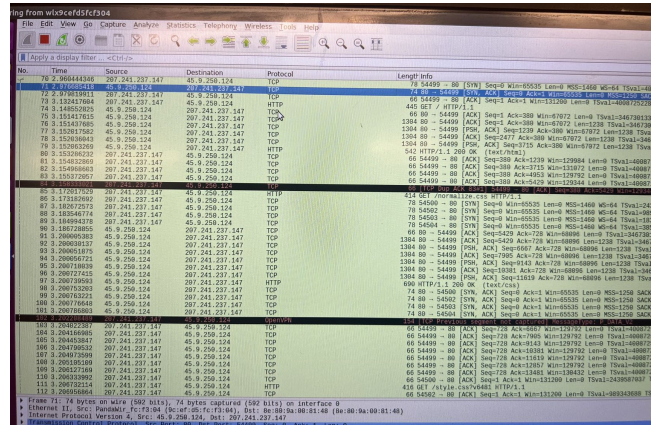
ring from wlx9cefd5fcf304

File Edit View Go Capture Analyze Statistics Telephony Wireless Tools Help

Apply a display filter ...

| No. | Time | Source | Destination | Protocol | Length Info |
|---|---|---|---|---|---|
| 70 | 2.960444346 | 207.241.237.147 | 45.9.250.124 | TCP | 78 54499 → 80 [SYN] Seq=0 Win=65535 Len=0 MSS=1460 WS=64 TSval= |
| 71 | 2.970085418 | 45.9.250.124 | 207.241.237.147 | TCP | 74 80 → 54499 [SYN, ACK] Seq=0 Ack=1 Win=65535 Len=0 MSS=1460 |
| 72 | 2.970119411 | 207.241.237.147 | 45.9.250.124 | TCP | 66 54499 → 80 [ACK] Seq=1 Ack=1 Win=131200 Len=0 TSval=400872 |
| 73 | 3.132417604 | 207.241.237.147 | 45.9.250.124 | HTTP | 445 GET / HTTP/1.1 |
| 74 | 3.148552025 | 45.9.250.124 | 207.241.237.147 | TCP | 66 80 → 54499 [ACK] Seq=1 Ack=380 Win=67072 Len=0 TSval=346730 |
| 75 | 3.151417615 | 45.9.250.124 | 207.241.237.147 | TCP | 1304 80 → 54499 [ACK] Seq=1 Ack=380 Win=67072 Len=1238 TSval=346730 |
| 76 | 3.151437605 | 45.9.250.124 | 207.241.237.147 | TCP | 1304 80 → 54499 [PSH, ACK] Seq=1239 Ack=380 Win=67072 Len=1238 TSval |
| 77 | 3.152017582 | 45.9.250.124 | 207.241.237.147 | TCP | 1304 80 → 54499 [ACK] Seq=2477 Ack=380 Win=67072 Len=1238 TSval=346 |
| 78 | 3.152036043 | 45.9.250.124 | 207.241.237.147 | TCP | 1304 80 → 54499 [PSH, ACK] Seq=3715 Ack=380 Win=67072 Len=1238 TSval |
| 79 | 3.152063260 | 45.9.250.124 | 207.241.237.147 | HTTP | 542 HTTP/1.1 200 OK (text/html) |
| 80 | 3.152086232 | 207.241.237.147 | 45.9.250.124 | TCP | 66 54499 → 80 [ACK] Seq=380 Ack=1239 Win=129984 Len=0 TSval=4 |
| 81 | 3.154832869 | 207.241.237.147 | 45.9.250.124 | TCP | 66 54499 → 80 [ACK] Seq=380 Ack=3715 Win=129792 Len=0 TSval=4 |
| 82 | 3.154966663 | 207.241.237.147 | 45.9.250.124 | TCP | 66 54499 → 80 [ACK] Seq=380 Ack=4953 Win=129792 Len=0 TSval=4 |
| 83 | 3.155372057 | 207.241.237.147 | 45.9.250.124 | TCP | 66 54499 → 80 [ACK] Seq=380 Ack=4929 Win=129344 Len=0 TSval=4 |
| 84 | 3.158331021 | 207.241.237.147 | 45.9.250.124 | TCP | 66 [TCP Dup ACK 83#1] 54499 → 80 [ACK] Seq=380 Ack=4929 Win=1 |
| 85 | 3.172017529 | 207.241.237.147 | 45.9.250.124 | HTTP | 414 GET /normalize.css HTTP/1.1 |
| 86 | 3.173182692 | 207.241.237.147 | 45.9.250.124 | TCP | 78 54500 → 80 [SYN] Seq=0 Win=65535 Len=0 MSS=1460 WS=64 TSval= |
| 87 | 3.182672573 | 207.241.237.147 | 45.9.250.124 | TCP | 78 54502 → 80 [SYN] Seq=0 Win=65535 Len=0 MSS=1460 WS=64 TSval= |
| 88 | 3.183546774 | 207.241.237.147 | 45.9.250.124 | TCP | 78 54503 → 80 [SYN] Seq=0 Win=65535 Len=0 MSS=1460 WS=64 TSval= |
| 89 | 3.184994378 | 207.241.237.147 | 45.9.250.124 | TCP | 78 54504 → 80 [SYN] Seq=0 Win=65535 Len=0 MSS=1460 WS=64 TSval= |
| 90 | 3.186728855 | 45.9.250.124 | 207.241.237.147 | TCP | 66 80 → 54499 [ACK] Seq=5429 Ack=728 Win=68096 Len=0 TSval=346 |
| 91 | 3.200005383 | 45.9.250.124 | 207.241.237.147 | TCP | 1304 80 → 54499 [ACK] Seq=5429 Ack=728 Win=68096 Len=1238 TSval=346 |
| 92 | 3.200039137 | 45.9.250.124 | 207.241.237.147 | TCP | 1304 80 → 54499 [PSH, ACK] Seq=6667 Ack=728 Win=68096 Len=1238 TSval |
| 93 | 3.200051675 | 45.9.250.124 | 207.241.237.147 | TCP | 1304 80 → 54499 [ACK] Seq=7905 Ack=728 Win=68096 Len=1238 TSval=346 |
| 94 | 3.200056721 | 45.9.250.124 | 207.241.237.147 | TCP | 1304 80 → 54499 [PSH, ACK] Seq=9143 Ack=728 Win=68096 Len=1238 TSval |
| 95 | 3.200710039 | 45.9.250.124 | 207.241.237.147 | TCP | 1304 80 → 54499 [ACK] Seq=10381 Ack=728 Win=68096 Len=1238 TSval=346 |
| 96 | 3.200727415 | 45.9.250.124 | 207.241.237.147 | TCP | 1304 80 → 54499 [PSH, ACK] Seq=11619 Ack=728 Win=68096 Len=1238 TSval |
| 97 | 3.200739593 | 45.9.250.124 | 207.241.237.147 | HTTP | 690 HTTP/1.1 200 OK (text/css) |
| 98 | 3.200753203 | 45.9.250.124 | 207.241.237.147 | TCP | 74 80 → 54500 [SYN, ACK] Seq=0 Ack=1 Win=65535 Len=0 MSS=1250 SACK |
| 99 | 3.200763221 | 45.9.250.124 | 207.241.237.147 | TCP | 74 80 → 54502 [SYN, ACK] Seq=0 Ack=1 Win=65535 Len=0 MSS=1250 SACK |
| 100 | 3.200776648 | 45.9.250.124 | 207.241.237.147 | TCP | 74 80 → 54503 [SYN, ACK] Seq=0 Ack=1 Win=65535 Len=0 MSS=1250 SACK |
| 101 | 3.200786803 | 45.9.250.124 | 207.241.237.147 | TCP | 74 80 → 54504 [SYN, ACK] Seq=0 Ack=1 Win=65535 Len=0 MSS=1250 SACK |
| 102 | 3.200800313 | 45.9.250.124 | 207.241.237.147 | OpenVPN | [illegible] |
| 103 | 3.200822387 | 207.241.237.147 | 45.9.250.124 | TCP | 66 54499 → 80 [ACK] Seq=728 Ack=6667 Win=129792 Len=0 TSval=40087 |
| 104 | 3.204166905 | 207.241.237.147 | 45.9.250.124 | TCP | 66 54499 → 80 [ACK] Seq=728 Ack=7905 Win=129792 Len=0 TSval=40087 |
| 105 | 3.204453847 | 207.241.237.147 | 45.9.250.124 | TCP | 66 54499 → 80 [ACK] Seq=728 Ack=9143 Win=129792 Len=0 TSval=40087 |
| 106 | 3.204790532 | 207.241.237.147 | 45.9.250.124 | TCP | 66 54499 → 80 [ACK] Seq=728 Ack=10381 Win=129792 Len=0 TSval=40087 |
| 107 | 3.204973509 | 207.241.237.147 | 45.9.250.124 | TCP | 66 54499 → 80 [ACK] Seq=728 Ack=11619 Win=129792 Len=0 TSval=40087 |
| 108 | 3.205105109 | 207.241.237.147 | 45.9.250.124 | TCP | 66 54499 → 80 [ACK] Seq=728 Ack=12857 Win=129792 Len=0 TSval=40087 |
| 109 | 3.206127169 | 207.241.237.147 | 45.9.250.124 | TCP | 66 54499 → 80 [ACK] Seq=728 Ack=13481 Win=130432 Len=0 TSval=40087 |
| 110 | 3.206533902 | 207.241.237.147 | 45.9.250.124 | TCP | 66 54500 → 80 [ACK] Seq=1 Ack=1 Win=131200 Len=0 TSval=2439587037 |
| 111 | 3.206732114 | 207.241.237.147 | 45.9.250.124 | HTTP | 416 GET /style.css?v481 HTTP/1.1 |
| 112 | 3.206956864 | 207.241.237.147 | 45.9.250.124 | TCP | 66 54502 → 80 [ACK] Seq=1 Ack=1 Win=131200 Len=0 TSval=989343688 TS |

▸ Frame 71: 74 bytes on wire (592 bits), 74 bytes captured (592 bits) on interface 0
▸ Ethernet II, Src: PandaWir_fc:f3:04 (9c:ef:d5:fc:f3:04), Dst: 8e:80:9a:00:81:40 (8e:80:9a:00:81:40)
▸ Internet Protocol Version 4, Src: 45.9.250.124, Dst: 207.241.237.147
▸ Transmission Control Protocol, Src Port: 80, Dst Port: 54499, Seq: 0, Ack: 1, Len: 0